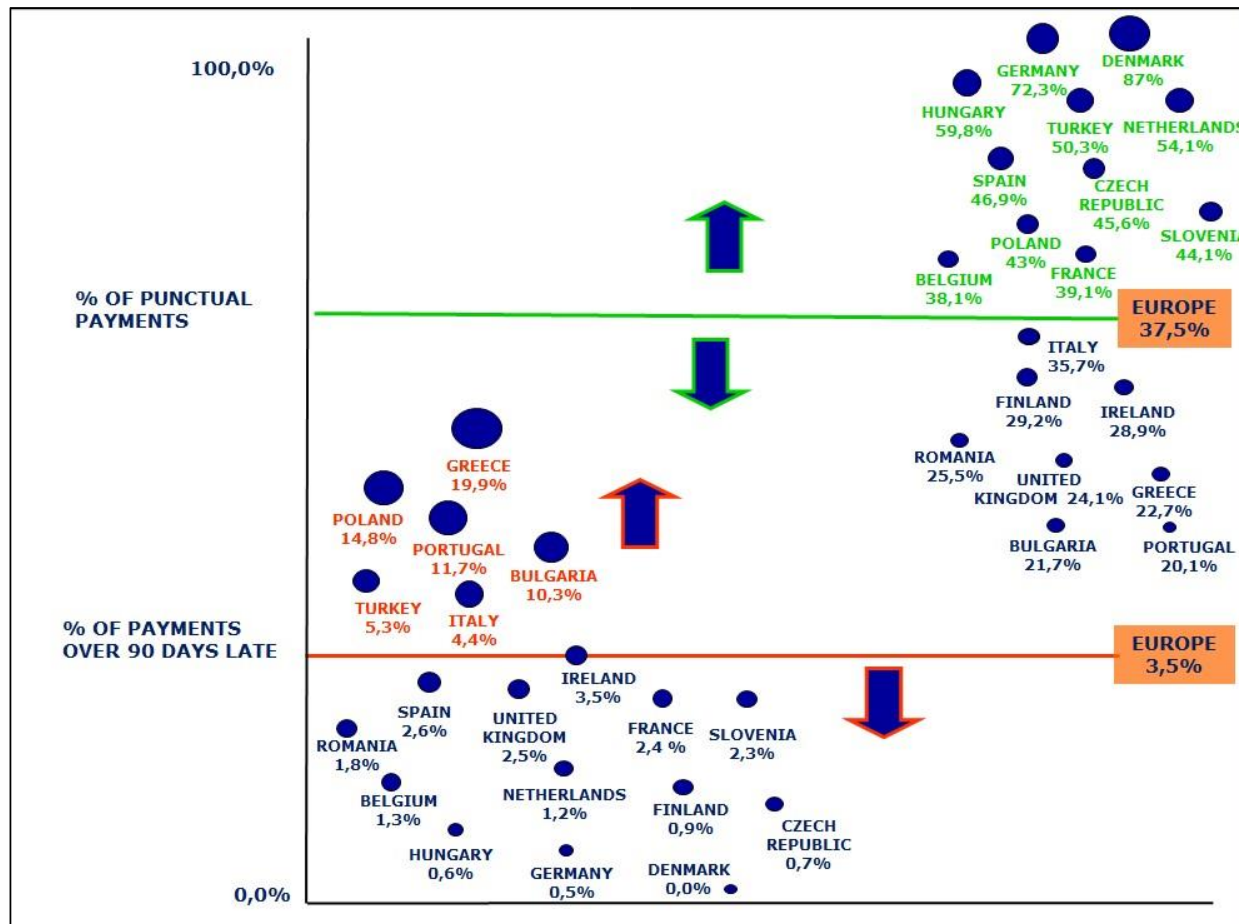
100,0%

GERMANY 72,3%
DENMARK 87%
HUNGARY 59,8%
TURKEY 50,3%
NETHERLANDS 54,1%
SPAIN 46,9%
CZECH REPUBLIC 45,6%
SLOVENIA 44,1%
POLAND 43%
BELGIUM 38,1%
FRANCE 39,1%

% OF PUNCTUAL PAYMENTS

EUROPE 37,5%

ITALY 35,7%
FINLAND 29,2%
IRELAND 28,9%
ROMANIA 25,5%
UNITED KINGDOM 24,1%
GREECE 22,7%
BULGARIA 21,7%
PORTUGAL 20,1%

GREECE 19,9%
POLAND 14,8%
PORTUGAL 11,7%
BULGARIA 10,3%
TURKEY 5,3%
ITALY 4,4%

% OF PAYMENTS OVER 90 DAYS LATE

EUROPE 3,5%

IRELAND 3,5%
SPAIN 2,6%
UNITED KINGDOM 2,5%
FRANCE 2,4 %
SLOVENIA 2,3%
ROMANIA 1,8%
BELGIUM 1,3%
NETHERLANDS 1,2%
FINLAND 0,9%
CZECH REPUBLIC 0,7%
HUNGARY 0,6%
GERMANY 0,5%
DENMARK 0,0%

0,0%